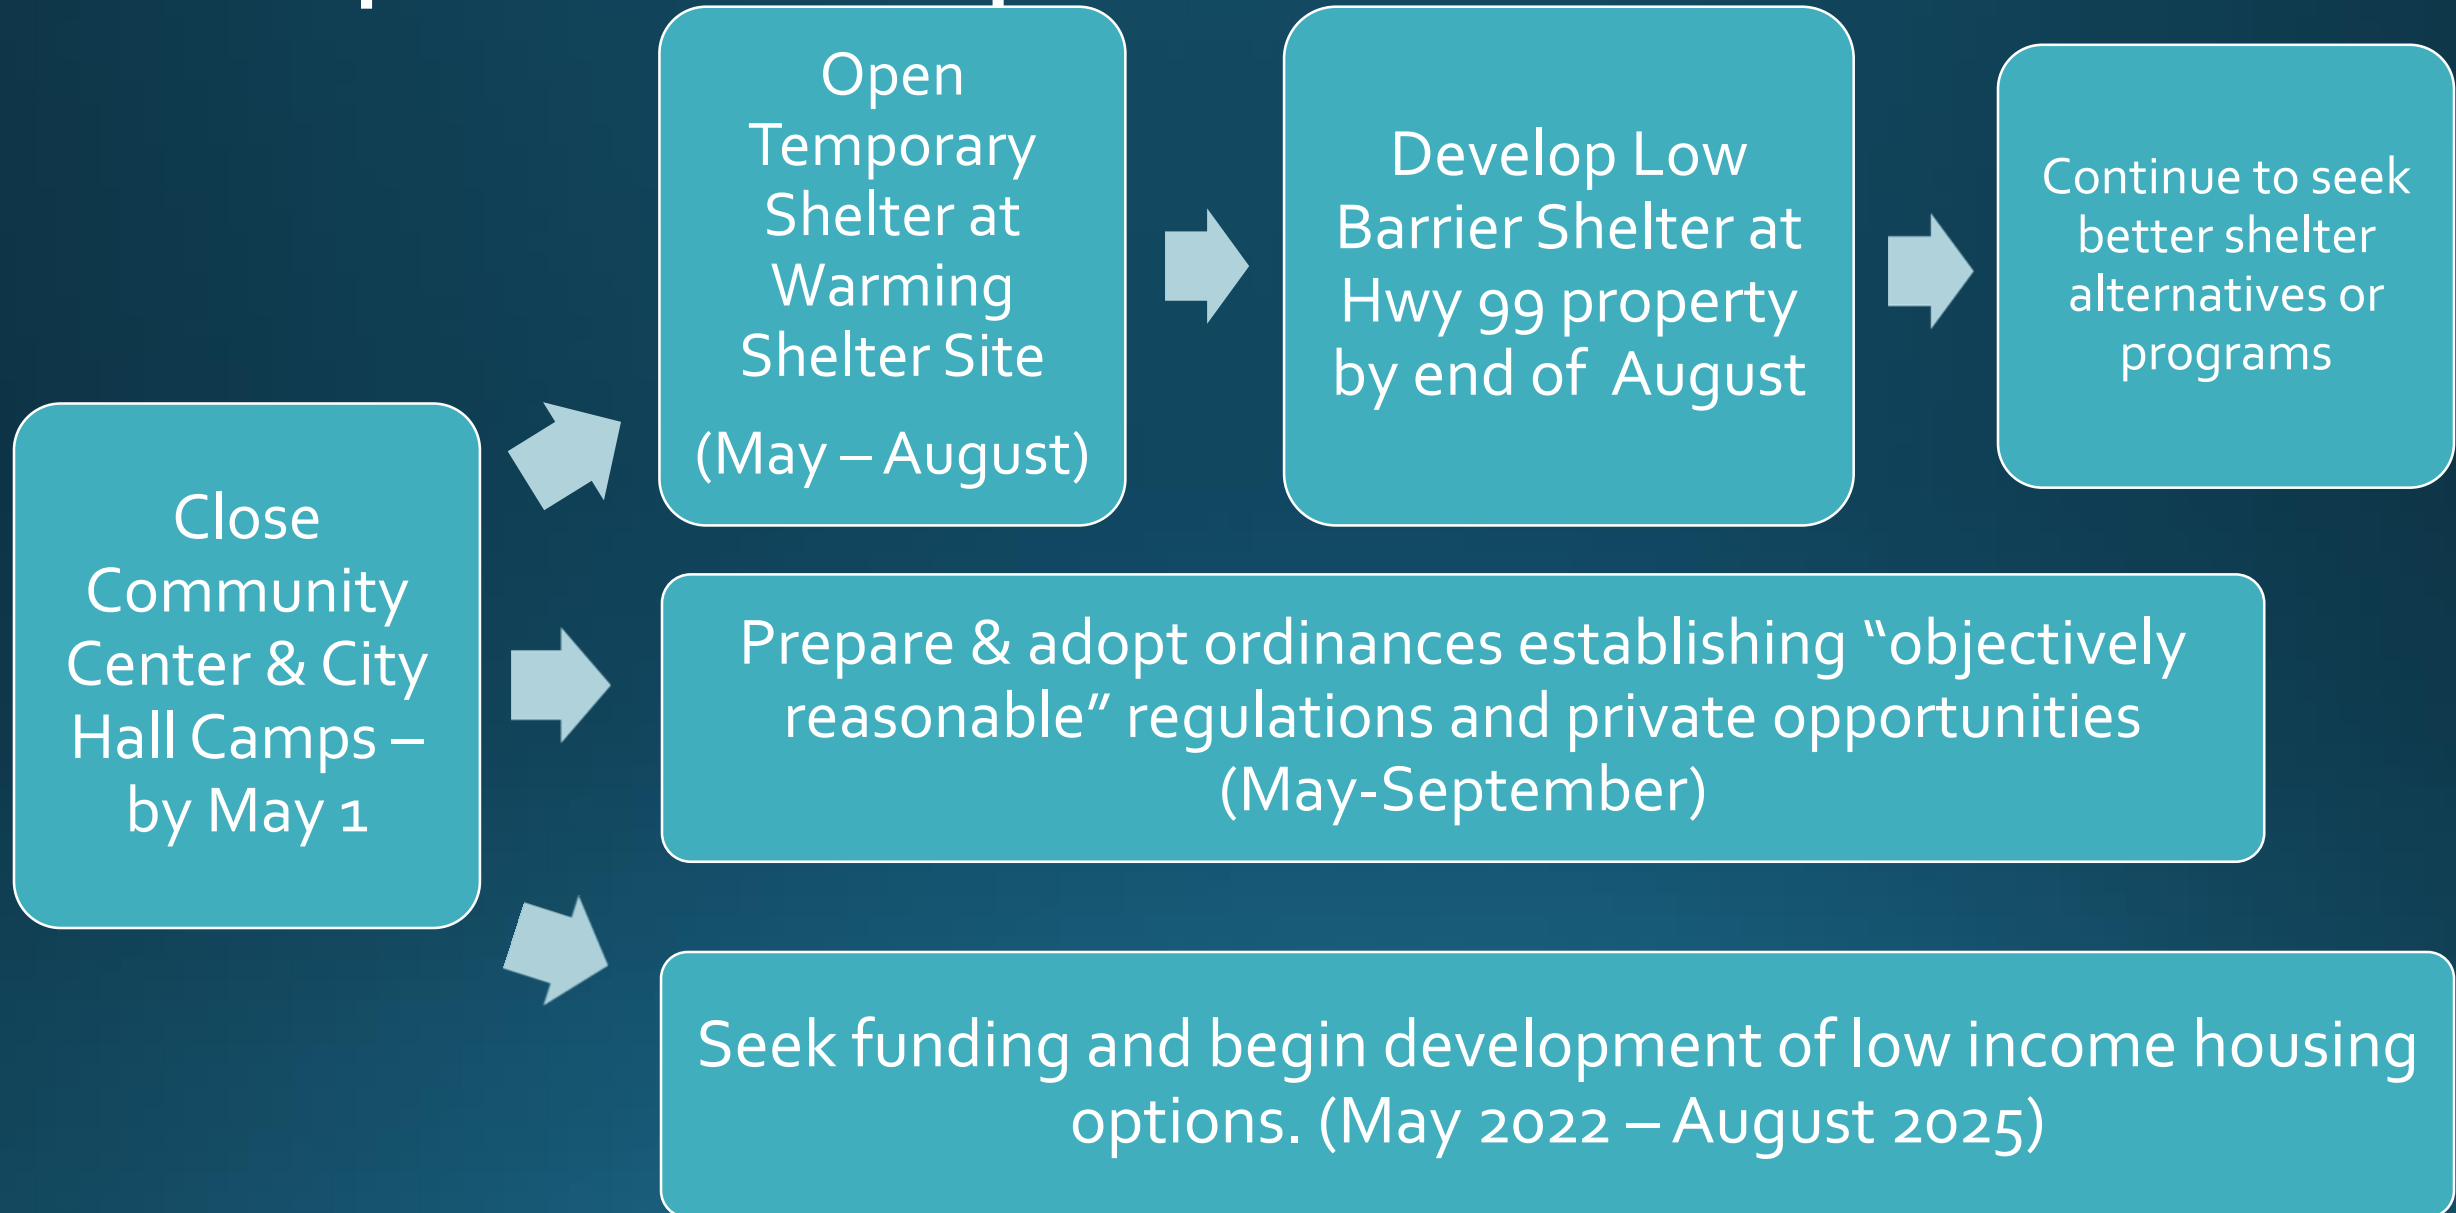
Close Community Center & City Hall Camps – by May 1

Open Temporary Shelter at Warming Shelter Site

(May – August)

Develop Low Barrier Shelter at Hwy 99 property by end of August

Continue to seek better shelter alternatives or programs

Prepare & adopt ordinances establishing “objectively reasonable” regulations and private opportunities (May-September)

Seek funding and begin development of low income housing options. (May 2022 – August 2025)